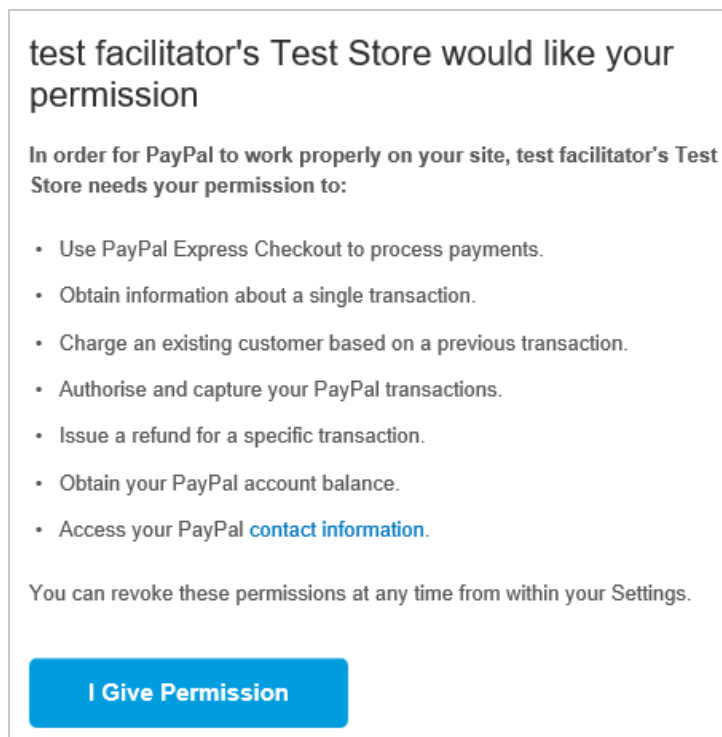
test facilitator's Test Store would like your permission

In order for PayPal to work properly on your site, test facilitator's Test Store needs your permission to:

- Use PayPal Express Checkout to process payments.
- Obtain information about a single transaction.
- Charge an existing customer based on a previous transaction.
- Authorise and capture your PayPal transactions.
- Issue a refund for a specific transaction.
- Obtain your PayPal account balance.
- Access your PayPal contact information.

You can revoke these permissions at any time from within your Settings.

I Give Permission